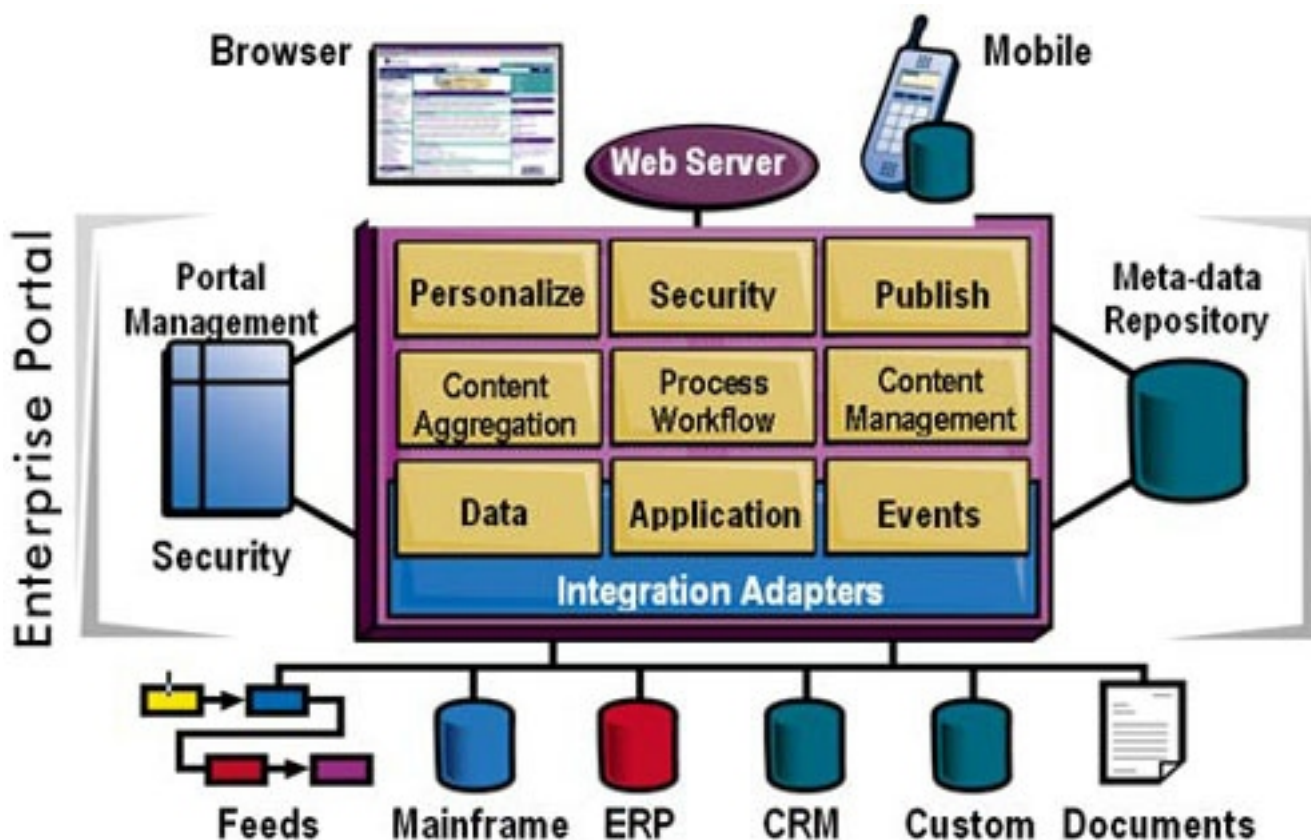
Browser

Mobile

Web Server

Enterprise Portal

Portal Management

Security

Personalize

Security

Publish

Content Aggregation

Process Workflow

Content Management

Data

Application

Events

Integration Adapters

Meta-data Repository

Feeds

Mainframe

ERP

CRM

Custom

Documents